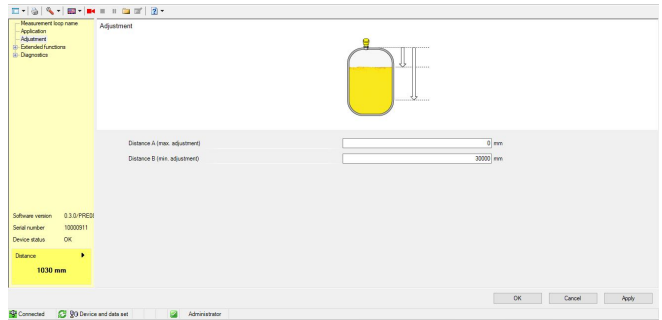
Measurement loop name
Application
Adjustment
Extended functions
Diagnostics

Adjustment

Distance A (max. adjustment) 0 mm
Distance B (min. adjustment) 30000 mm

Software version 0.3.0/PRESI
Serial number 10000911
Device status OK

Distance
1030 mm

OK Cancel Apply

Connected Device and data set Administrator